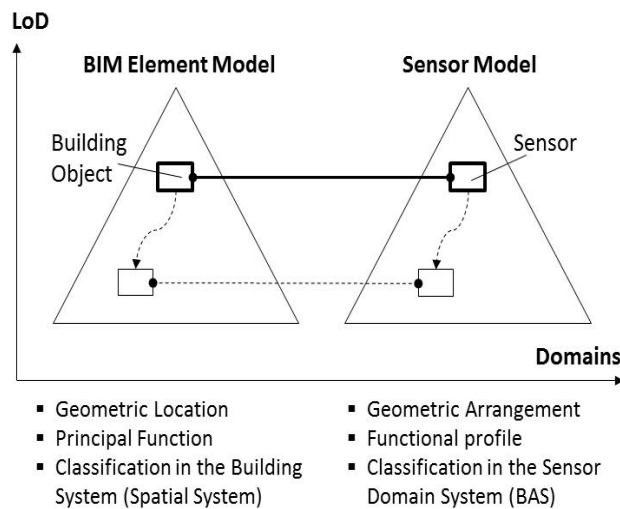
LoD

BIM Element Model

Sensor Model

Building Object

Sensor

Domains

- Geometric Location
- Principal Function
- Classification in the Building System (Spatial System)

- Geometric Arrangement
- Functional profile
- Classification in the Sensor Domain System (BAS)